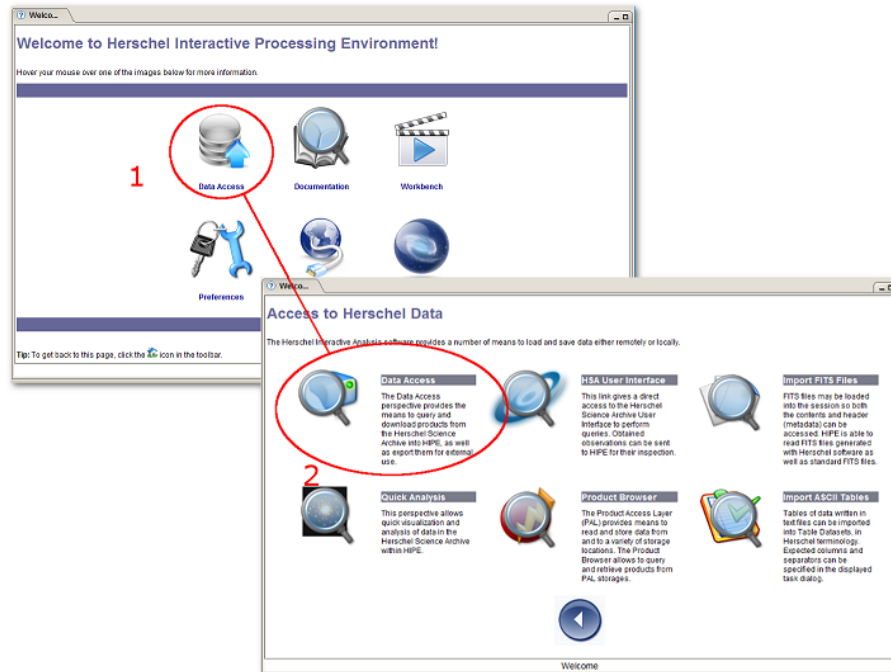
Welco...

Welcome to Herschel Interactive Processing Environment!

Hover your mouse over one of the images below for more information.

Data Access

Documentation

Workbench

1

Preferences

Tip: To get back to this page, click the icon in the toolbar.

Welco...

Access to Herschel Data

The Herschel Interactive Analysis software provides a number of means to load and save data either remotely or locally.

Data Access

The Data Access perspective provides the means to query and download products from the Herschel Science Archive into HIPE, as well as export them for external use.

HSA User Interface

This link gives a direct access to the Herschel Science Archive User Interface to perform queries. Obtained observations can be sent to HIPE for their inspection.

Import FITS Files

FITS files may be loaded into the session so both the contents and header (metadata) can be accessed. HIPE is able to read FITS files generated with Herschel software as well as standard FITS files.

2

Quick Analysis

This perspective allows quick visualization and analysis of data in the Herschel Science Archive within HIPE.

Product Browser

The Product Access Layer (PAL) provides means to read and store data from and to a variety of storage locations. The Product Browser allows to query and retrieve products from PAL storages.

Import ASCII Tables

Tables of data written in text files can be imported into Table Datasets, in Herschel terminology. Expected columns and separators can be specified in the displayed task dialog.

Welcome